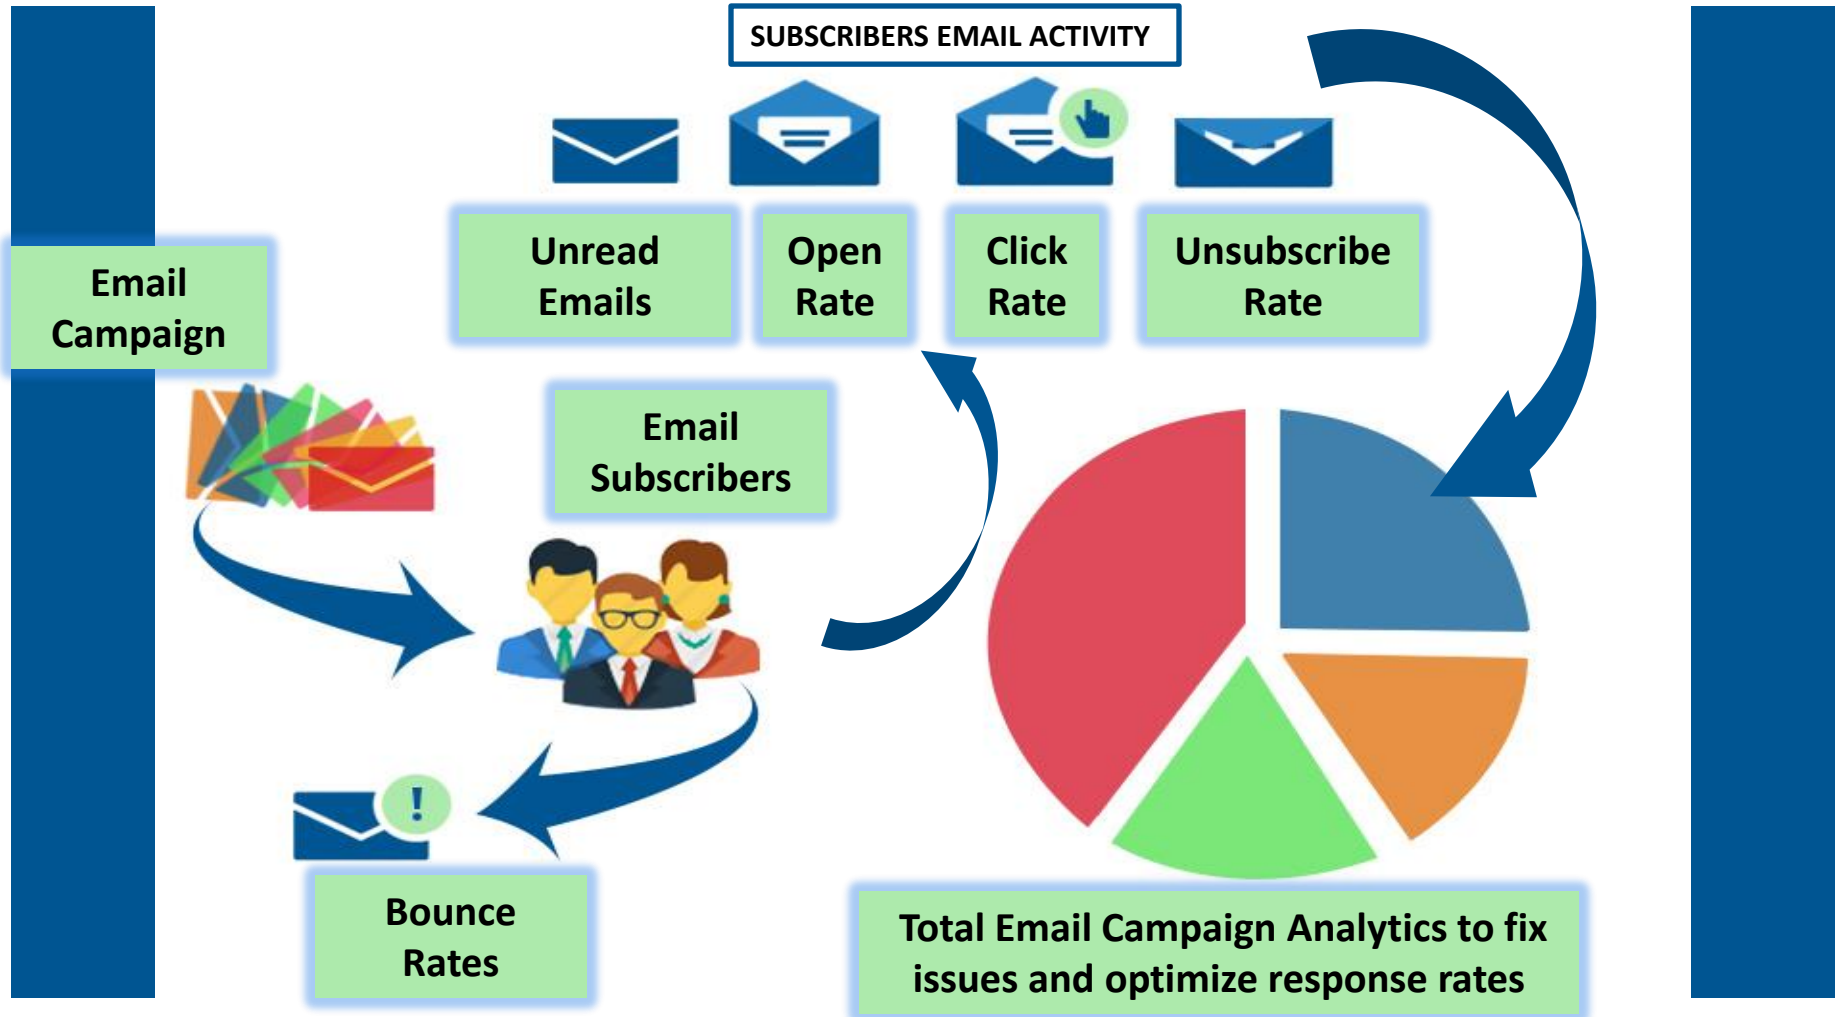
SUBSCRIBERS EMAIL ACTIVITY

Email Campaign

Unread Emails

Open Rate

Click Rate

Unsubscribe Rate

Email Subscribers

Bounce Rates

Total Email Campaign Analytics to fix issues and optimize response rates